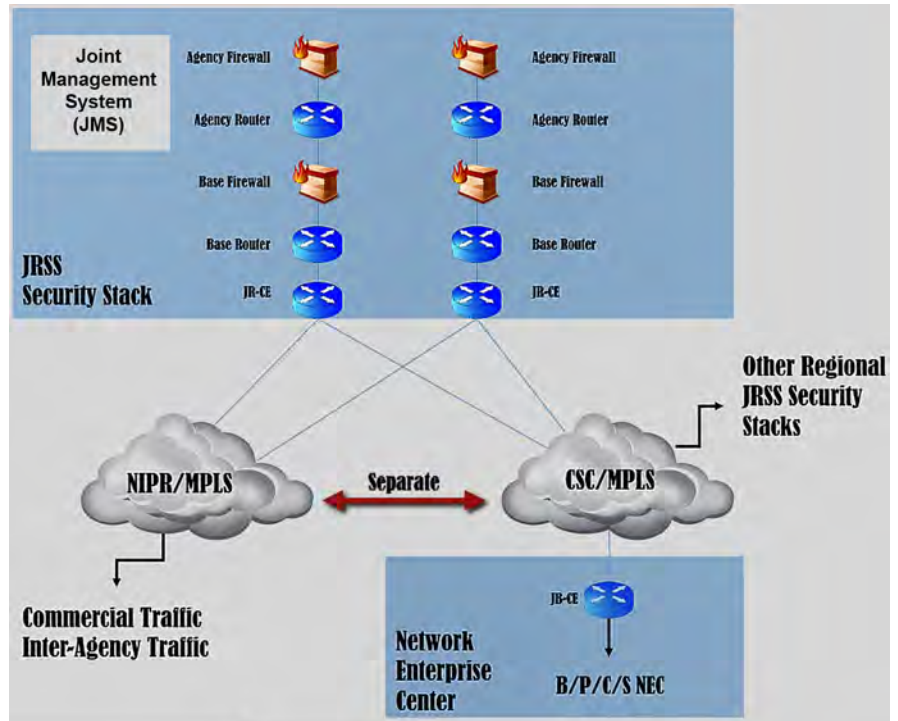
Joint Management System (JMS)

Agency Firewall

Agency Router

Base Firewall

Base Router

JR-CE

Agency Firewall

Agency Router

Base Firewall

Base Router

JR-CE

JRSS Security Stack

Other Regional JRSS Security Stacks

NIPR/MPLS

Separate

CSC/MPLS

Commercial Traffic Inter-Agency Traffic

JB-CE

Network Enterprise Center

B/P/C/S NEC